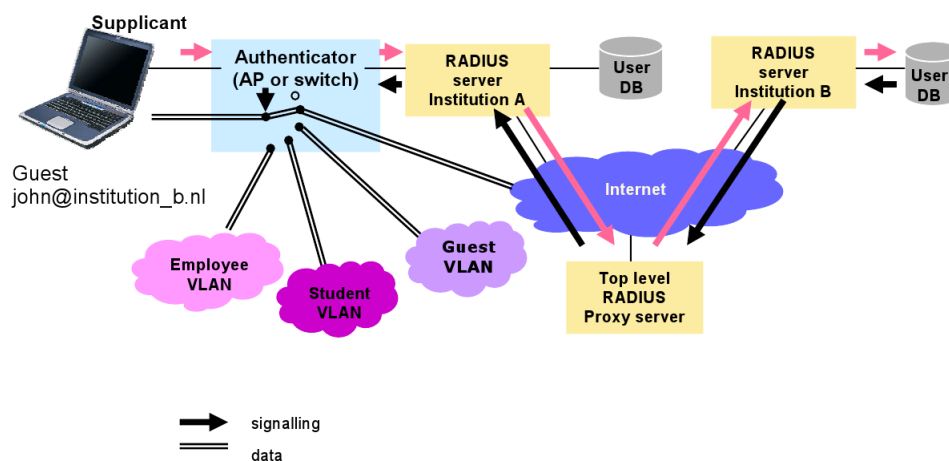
Supplicant

Authenticator (AP or switch)

RADIUS server Institution A

User DB

RADIUS server Institution B

User DB

Guest john@institution_b.nl

Internet

Employee VLAN

Student VLAN

Guest VLAN

Top level RADIUS Proxy server

signalling

data